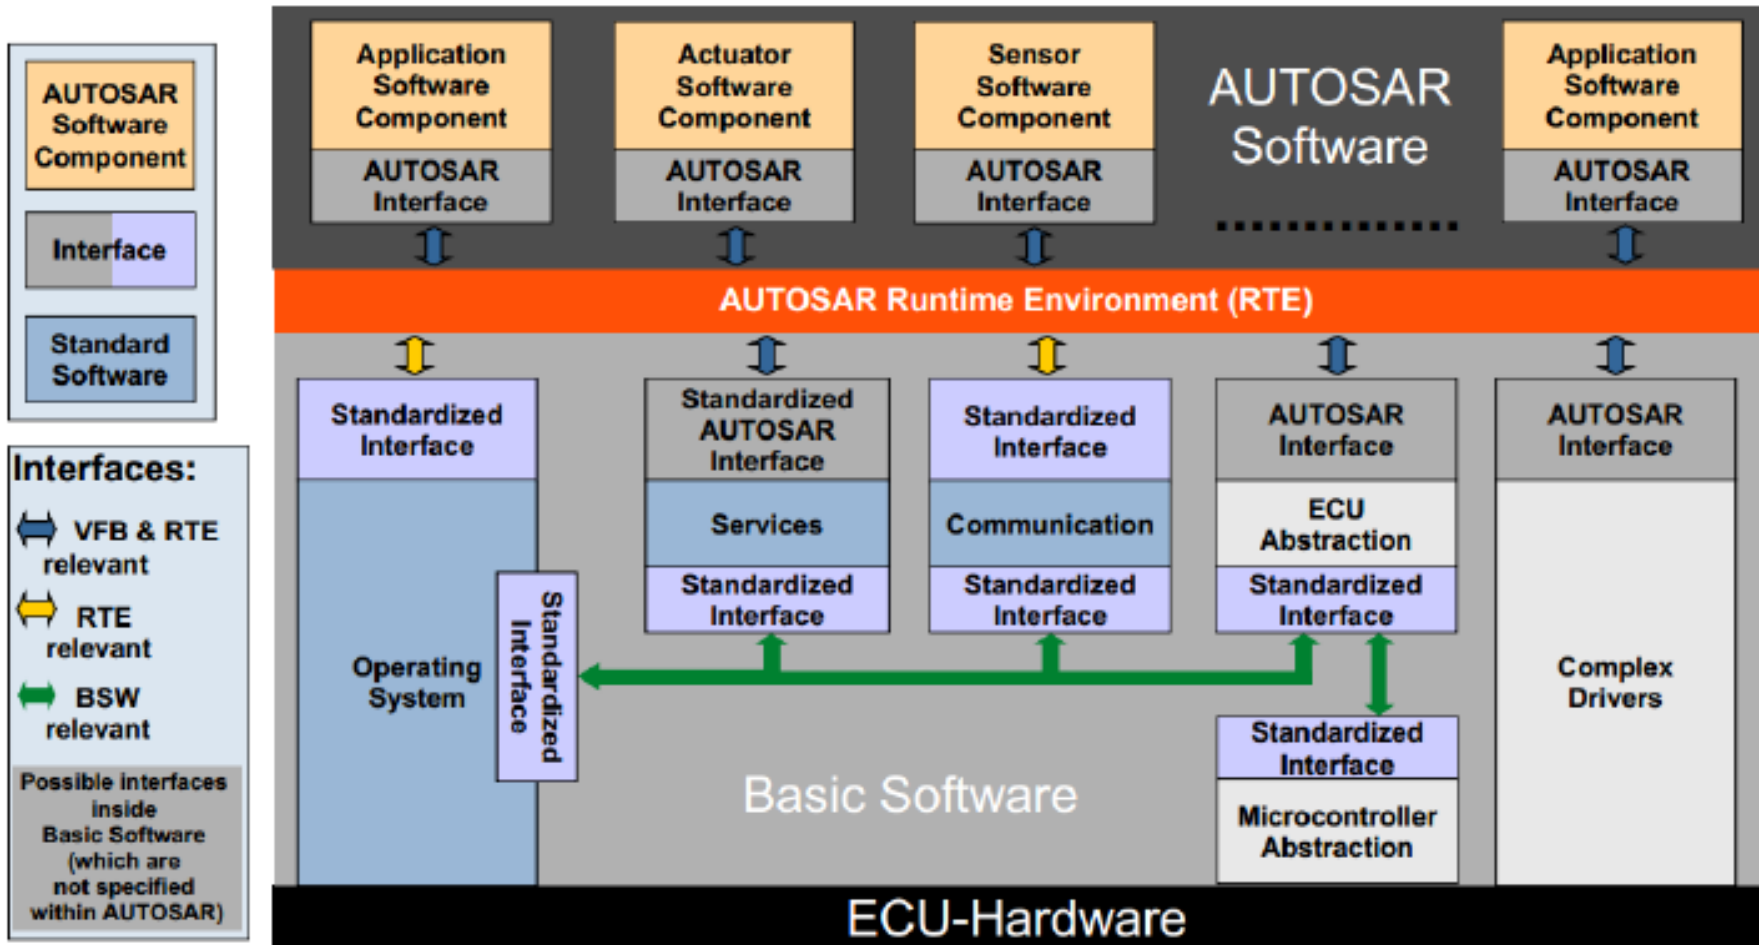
AUTOSAR Software Component

Interface

Standard Software

Interfaces:

VFB & RTE relevant

RTE relevant

BSW relevant

Possible interfaces inside Basic Software (which are not specified within AUTOSAR)

Application Software Component
AUTOSAR Interface

Actuator Software Component
AUTOSAR Interface

Sensor Software Component
AUTOSAR Interface

AUTOSAR Software

Application Software Component
AUTOSAR Interface

AUTOSAR Runtime Environment (RTE)

Standardized Interface

Operating System

Standardized Interface

Standardized AUTOSAR Interface

Services

Standardized Interface

Standardized Interface

Communication

Standardized Interface

AUTOSAR Interface

ECU Abstraction

Standardized Interface

Standardized Interface

Microcontroller Abstraction

AUTOSAR Interface

Complex Drivers

Basic Software

ECU-Hardware